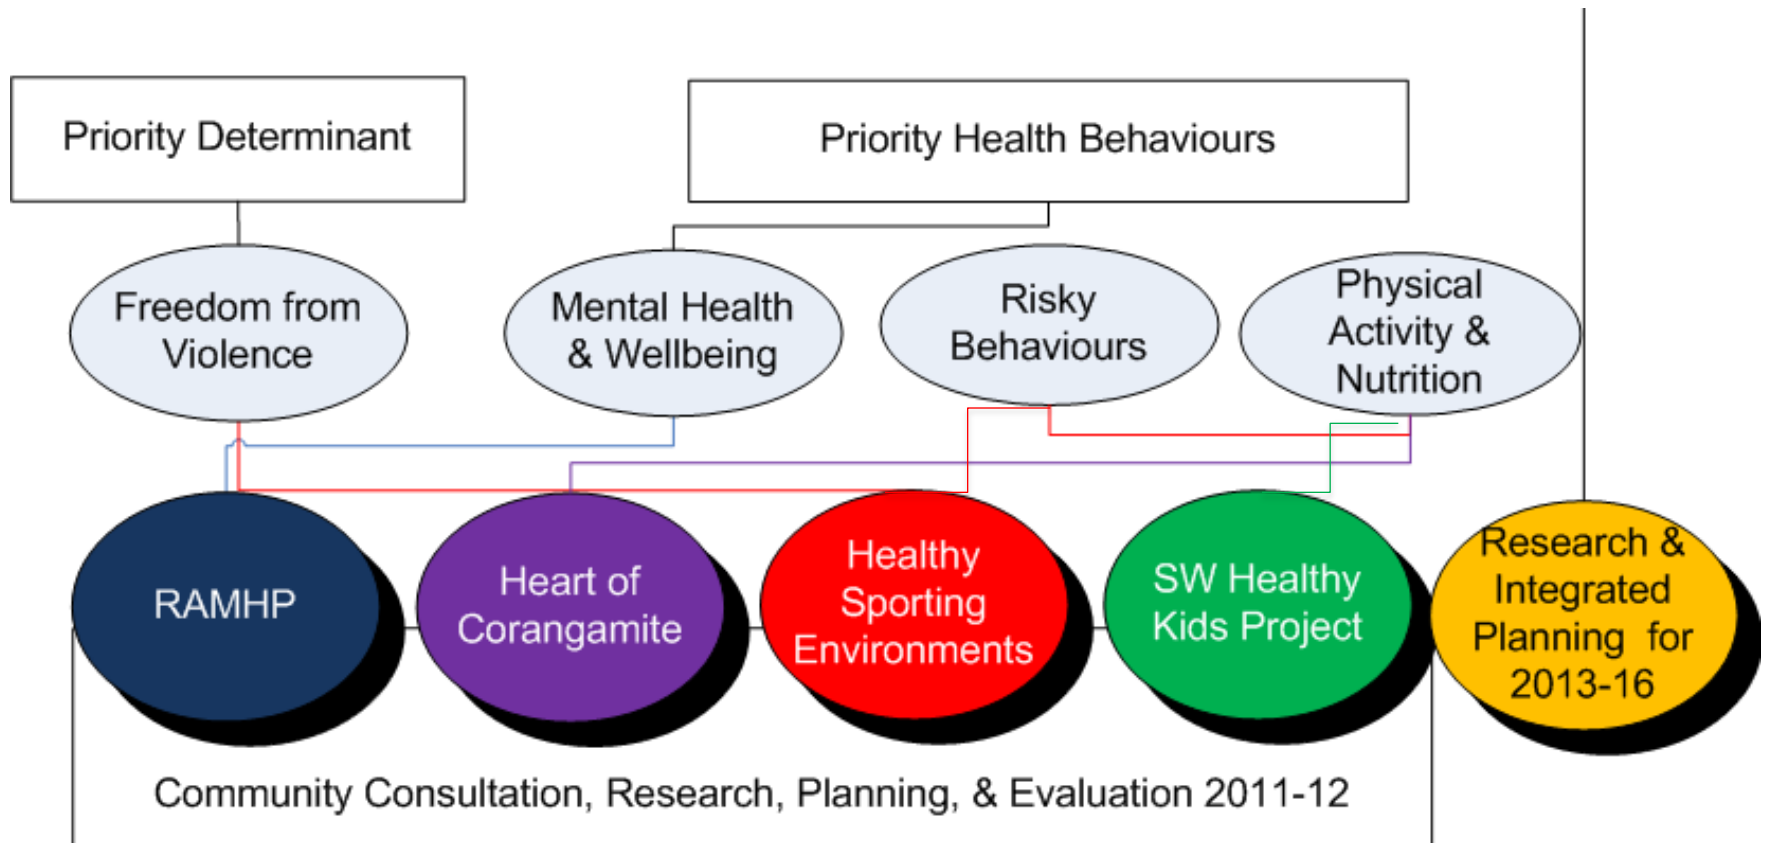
Priority Determinant

Priority Health Behaviours

Freedom from Violence

Mental Health & Wellbeing

Risky Behaviours

Physical Activity & Nutrition

RAMHP

Heart of Corangamite

Healthy Sporting Environments

SW Healthy Kids Project

Research & Integrated Planning for 2013-16

Community Consultation, Research, Planning, & Evaluation 2011-12